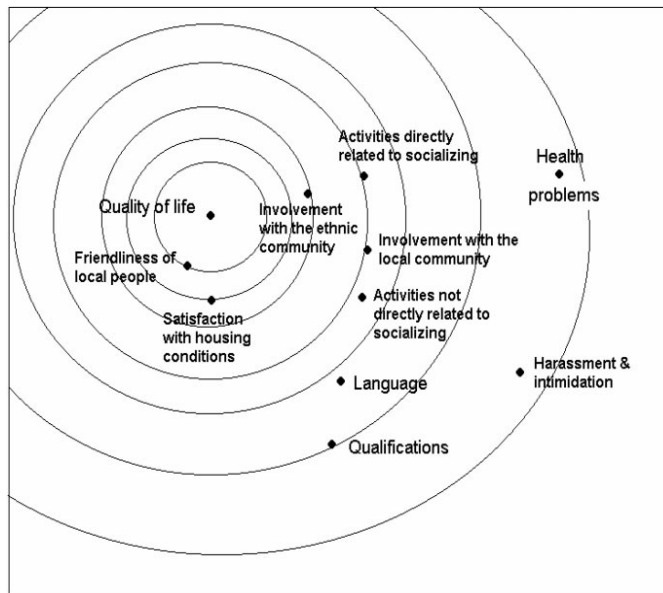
Activities directly related to socializing

Health problems

Quality of life

Involvement with the ethnic community

Friendliness of local people

Involvement with the local community

Activities not directly related to socializing

Satisfaction with housing conditions

Harassment & intimidation

Language

Qualifications